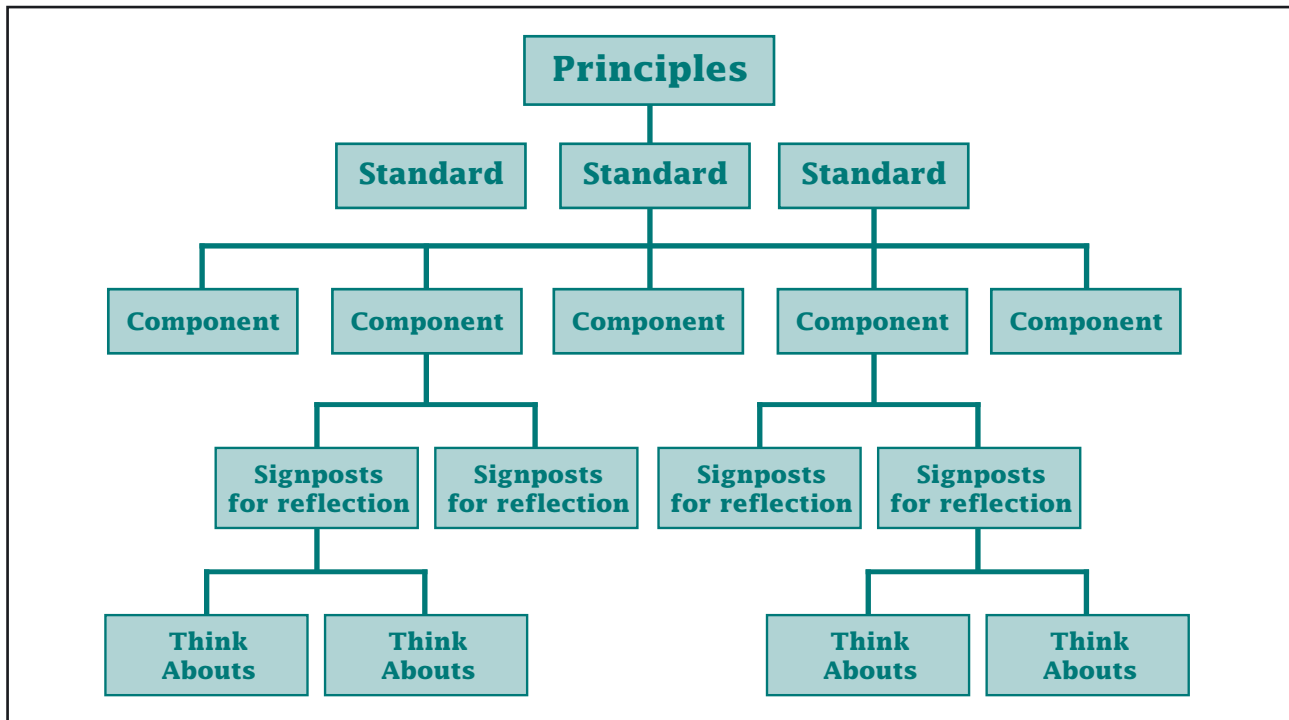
Principles

Standard

Standard

Standard

Component

Component

Component

Component

Component

Signposts for reflection

Signposts for reflection

Signposts for reflection

Signposts for reflection

Think Abouts

Think Abouts

Think Abouts

Think Abouts